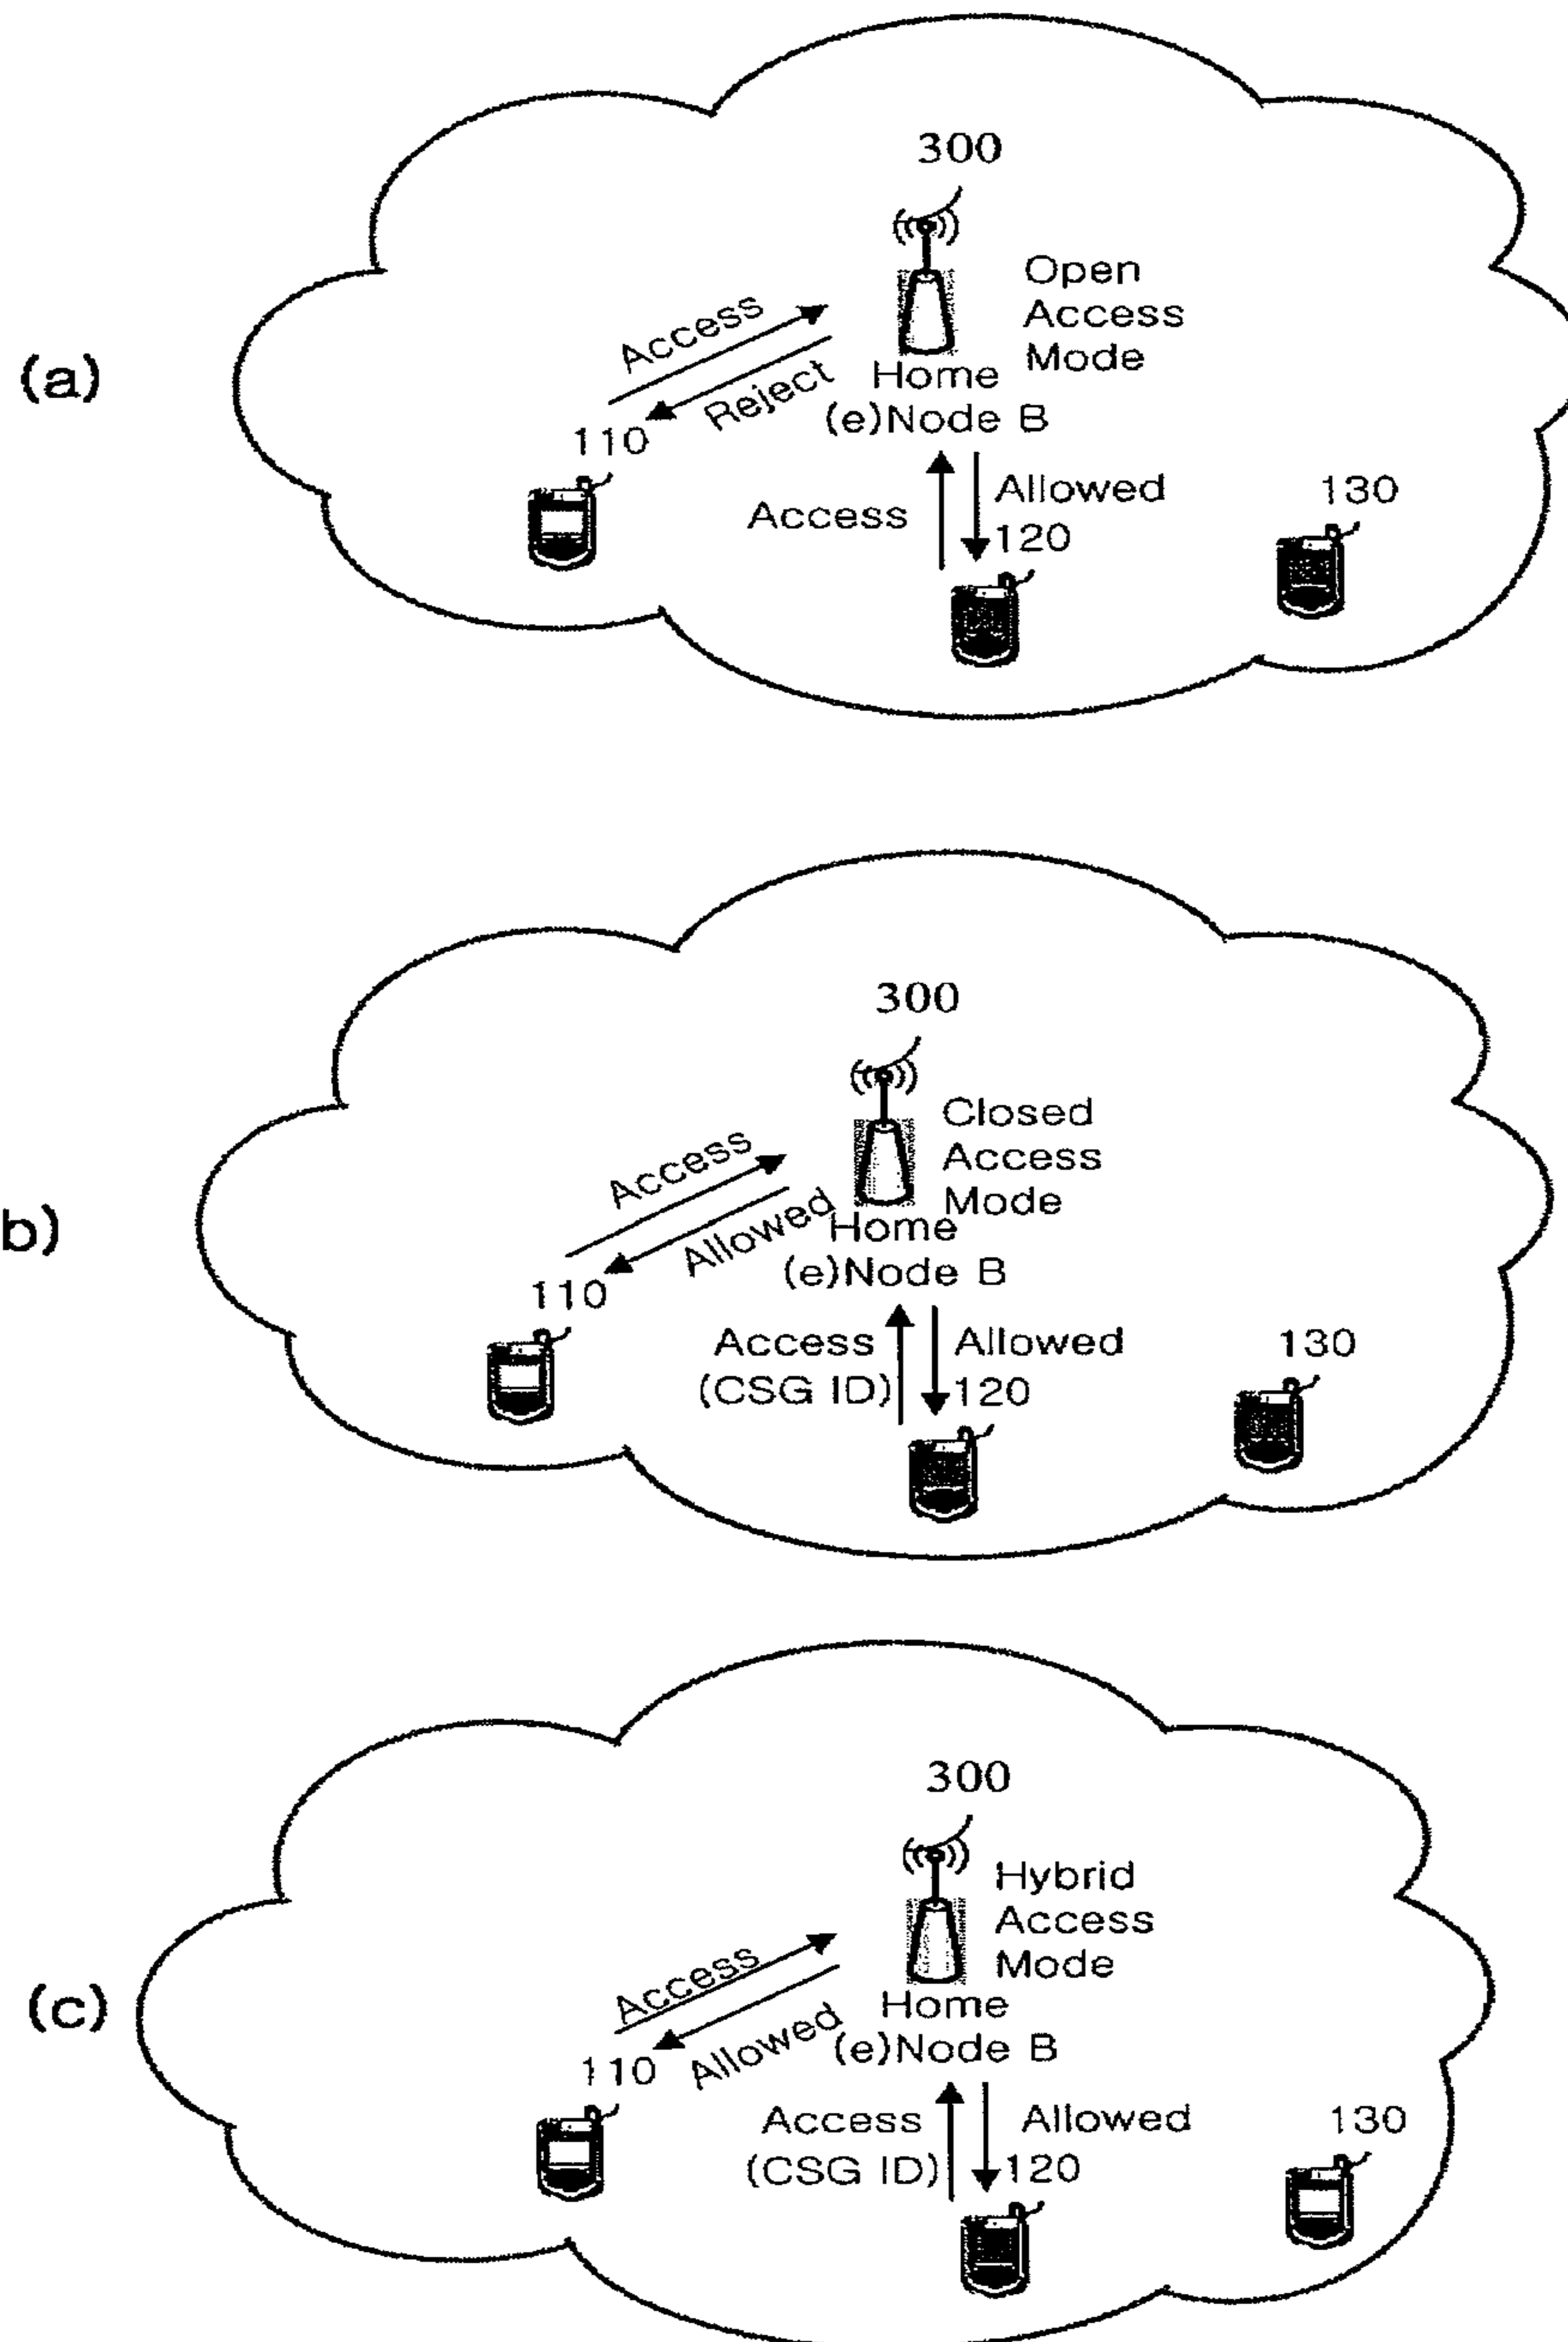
(a)

300

Open Access Mode

Access

Reject

Home (e)Node B

110

Access

Allowed

120

130

b)

300

Closed Access Mode

Access

Allowed

Home (e)Node B

110

Access (CSG ID)

Allowed

120

130

(c)

300

Hybrid Access Mode

Access

Allowed

Home (e)Node B

110

Access (CSG ID)

Allowed

120

130